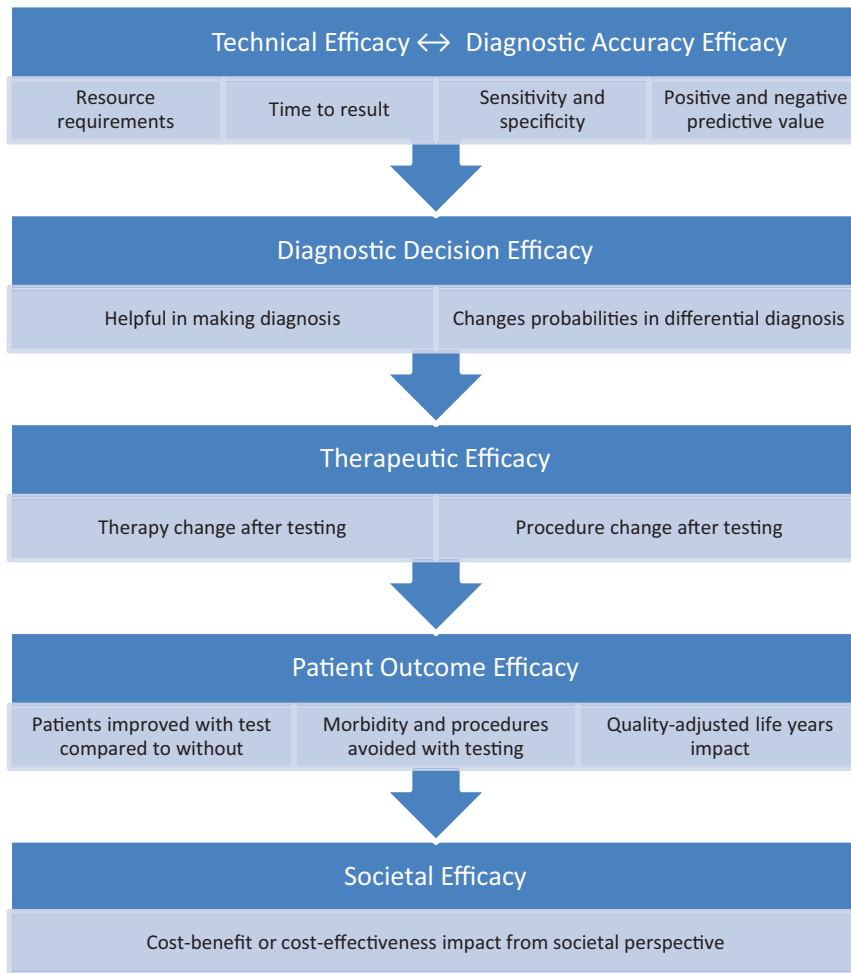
Technical Efficacy $\leftrightarrow$ Diagnostic Accuracy Efficacy

Resource requirements

Time to result

Sensitivity and specificity

Positive and negative predictive value

Diagnostic Decision Efficacy

Helpful in making diagnosis

Changes probabilities in differential diagnosis

Therapeutic Efficacy

Therapy change after testing

Procedure change after testing

Patient Outcome Efficacy

Patients improved with test compared to without

Morbidity and procedures avoided with testing

Quality-adjusted life years impact

Societal Efficacy

Cost-benefit or cost-effectiveness impact from societal perspective